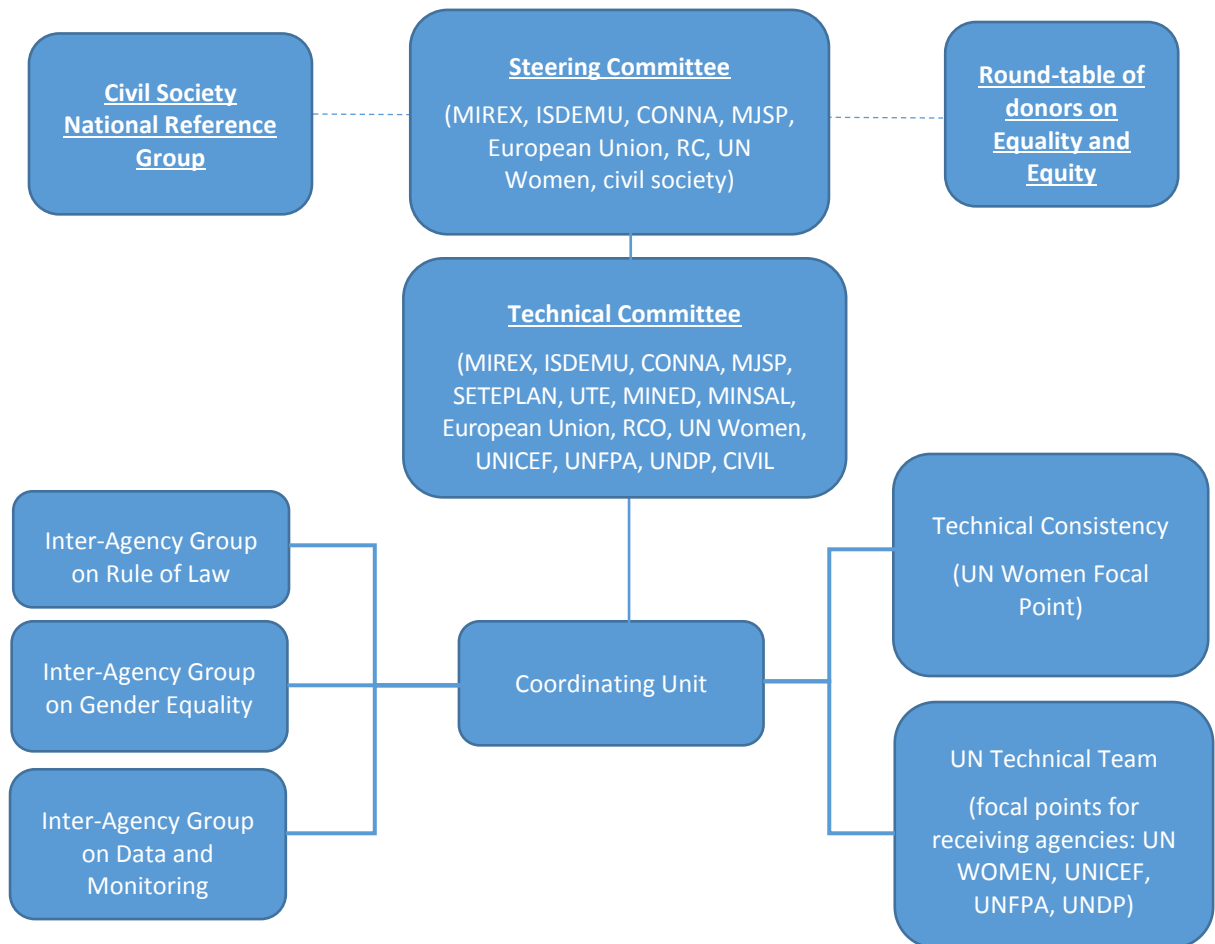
Civil Society National Reference Group

Steering Committee

(MIREX, ISDEMU, CONNA, MJSP, European Union, RC, UN Women, civil society)

Round-table of donors on Equality and Equity

Technical Committee

(MIREX, ISDEMU, CONNA, MJSP, SETEPLAN, UTE, MINED, MINSAL, European Union, RCO, UN Women, UNICEF, UNFPA, UNDP, CIVIL

Inter-Agency Group on Rule of Law

Inter-Agency Group on Gender Equality

Inter-Agency Group on Data and Monitoring

Coordinating Unit

Technical Consistency

(UN Women Focal Point)

UN Technical Team

(focal points for receiving agencies: UN WOMEN, UNICEF, UNFPA, UNDP)